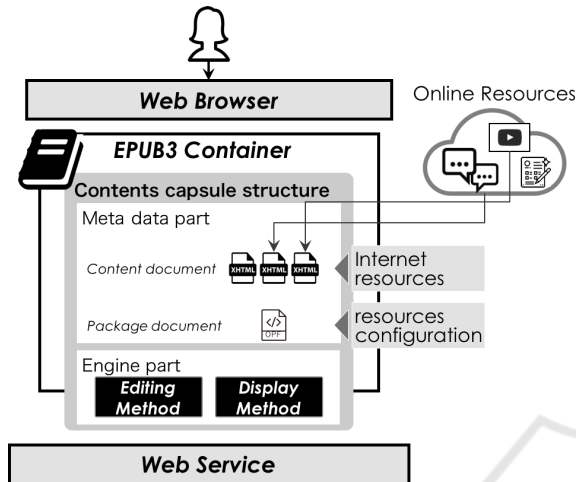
Web Browser

Online Resources

EPUB3 Container

Contents capsule structure

Meta data part

Content document

XHTML XHTML XHTML

Internet resources

Package document

OPF

resources configuration

Engine part

Editing Method

Display Method

Web Service